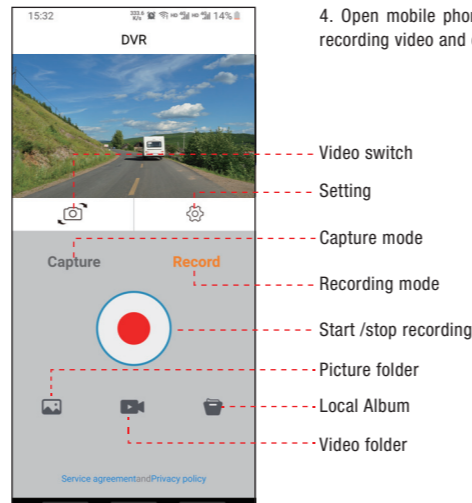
15:32 14%

DVR

Capture

Record

Service agreementandPrivacy policy

4. Open mobile phor recording video and c

Video switch

Setting

Capture mode

Recording mode

Start /stop recording

Picture folder

Local Album

Video folder